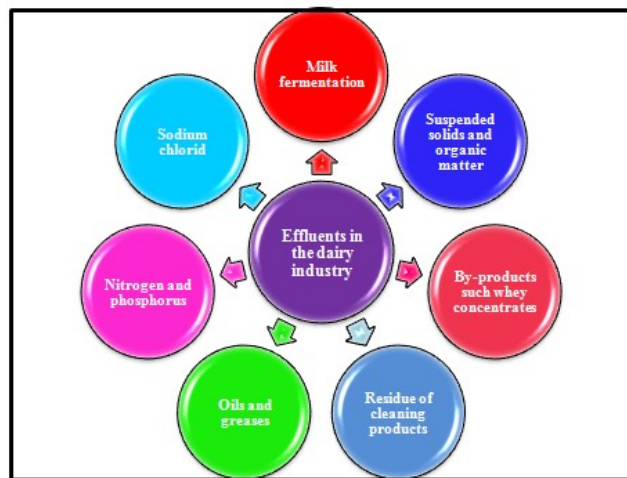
Effluents in the dairy industry

Milk fermentation

Suspended solids and organic matter

By-products such whey concentrates

Residue of cleaning products

Oils and greases

Nitrogen and phosphorus

Sodium chlorid